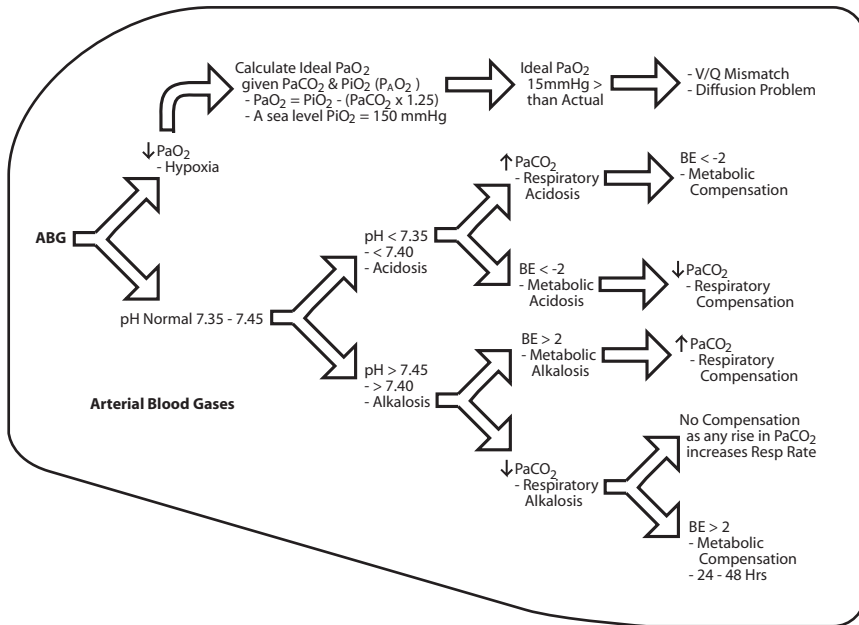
ABG

$\downarrow$ PaO$_2$
- Hypoxia

Calculate Ideal PaO$_2$ given PaCO$_2$ & PiO$_2$ (P$_A$O$_2$ )
- PaO$_2$ = PiO$_2$ - (PaCO$_2$ x 1.25)
- A sea level PiO$_2$ = 150 mmHg

Ideal PaO$_2$ 15mmHg > than Actual

- V/Q Mismatch
- Diffusion Problem

pH Normal 7.35 - 7.45

pH < 7.35
- < 7.40
- Acidosis

$\uparrow$ PaCO$_2$
- Respiratory Acidosis

BE < -2
- Metabolic Compensation

BE < -2
- Metabolic Acidosis

$\downarrow$ PaCO$_2$
- Respiratory Compensation

pH > 7.45
- > 7.40
- Alkalosis

BE > 2
- Metabolic Alkalosis

$\uparrow$ PaCO$_2$
- Respiratory Compensation

$\downarrow$ PaCO$_2$
- Respiratory Alkalosis

No Compensation as any rise in PaCO$_2$ increases Resp Rate

BE > 2
- Metabolic Compensation
- 24 - 48 Hrs

Arterial Blood Gases